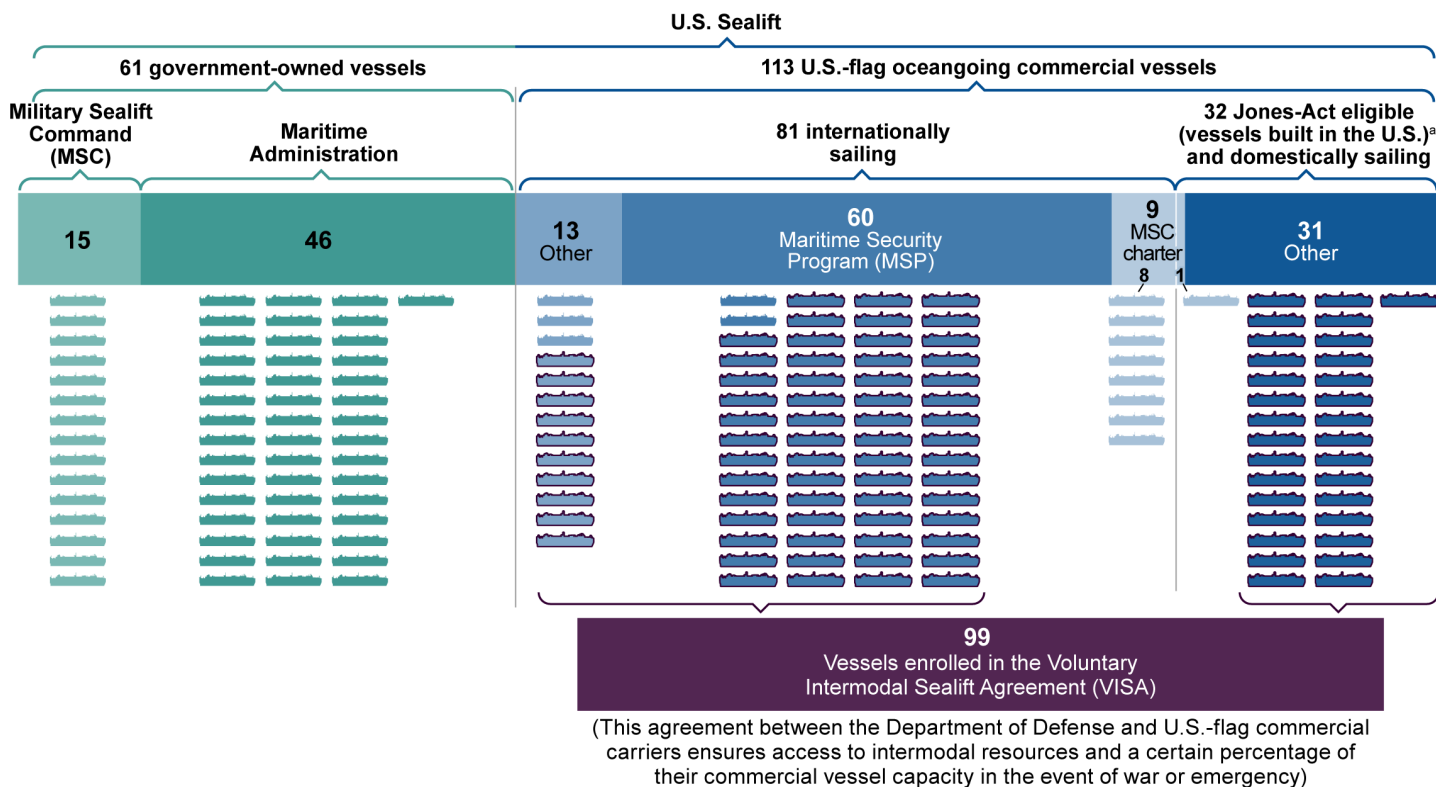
U.S. Sealift

61 government-owned vessels

113 U.S.-flag oceangoing commercial vessels

Military Sealift Command (MSC)

Maritime Administration

81 internationally sailing

32 Jones-Act eligible (vessels built in the U.S.)$^{a}$ and domestically sailing

15

46

13 Other

60 Maritime Security Program (MSP)

9 MSC charter

8

1

31 Other

99
Vessels enrolled in the Voluntary Intermodal Sealift Agreement (VISA)

(This agreement between the Department of Defense and U.S.-flag commercial carriers ensures access to intermodal resources and a certain percentage of their commercial vessel capacity in the event of war or emergency)